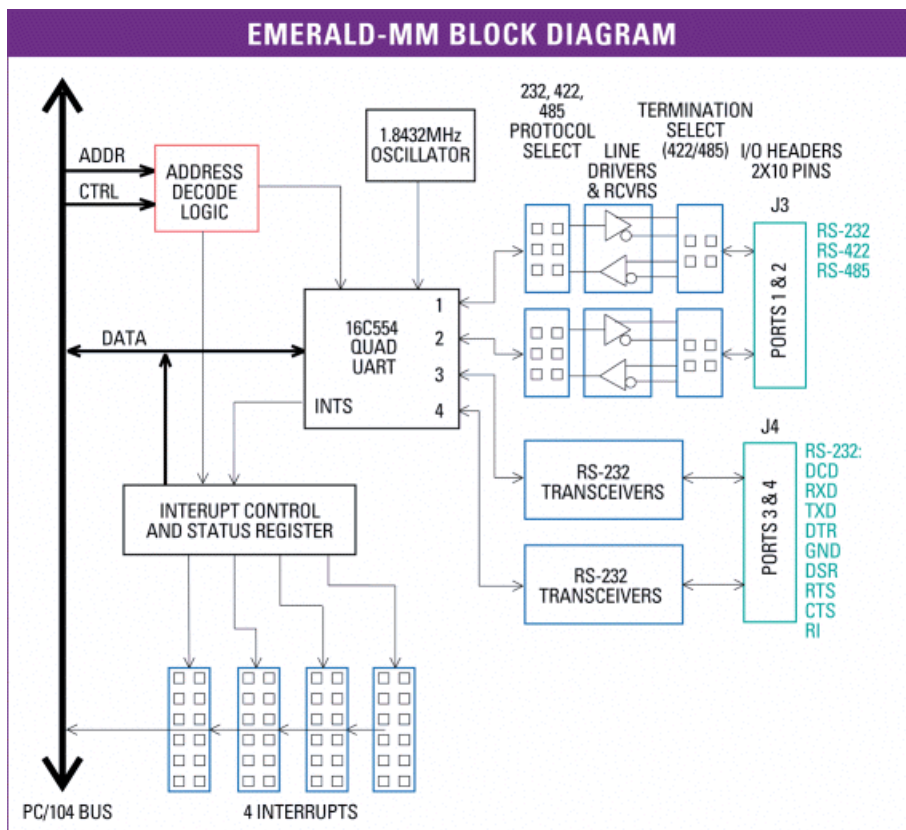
EMERALD-MM BLOCK DIAGRAM

ADDR
CTRL
ADDRESS DECODE LOGIC
1.8432MHz OSCILLATOR
232, 422, 485 PROTOCOL SELECT
LINE DRIVERS & RCVRS
TERMINATION SELECT (422/485)
I/O HEADERS 2X10 PINS
J3
RS-232
RS-422
RS-485
PORTS 1 & 2
DATA
16C554 QUAD UART
1
2
3
4
INTS
J4
RS-232 TRANSCEIVERS
RS-232 TRANSCEIVERS
PORTS 3 & 4
RS-232:
DCD
RXD
TXD
DTR
GND
DSR
RTS
CTS
RI
INTERUPT CONTROL AND STATUS REGISTER
PC/104 BUS
4 INTERRUPTS